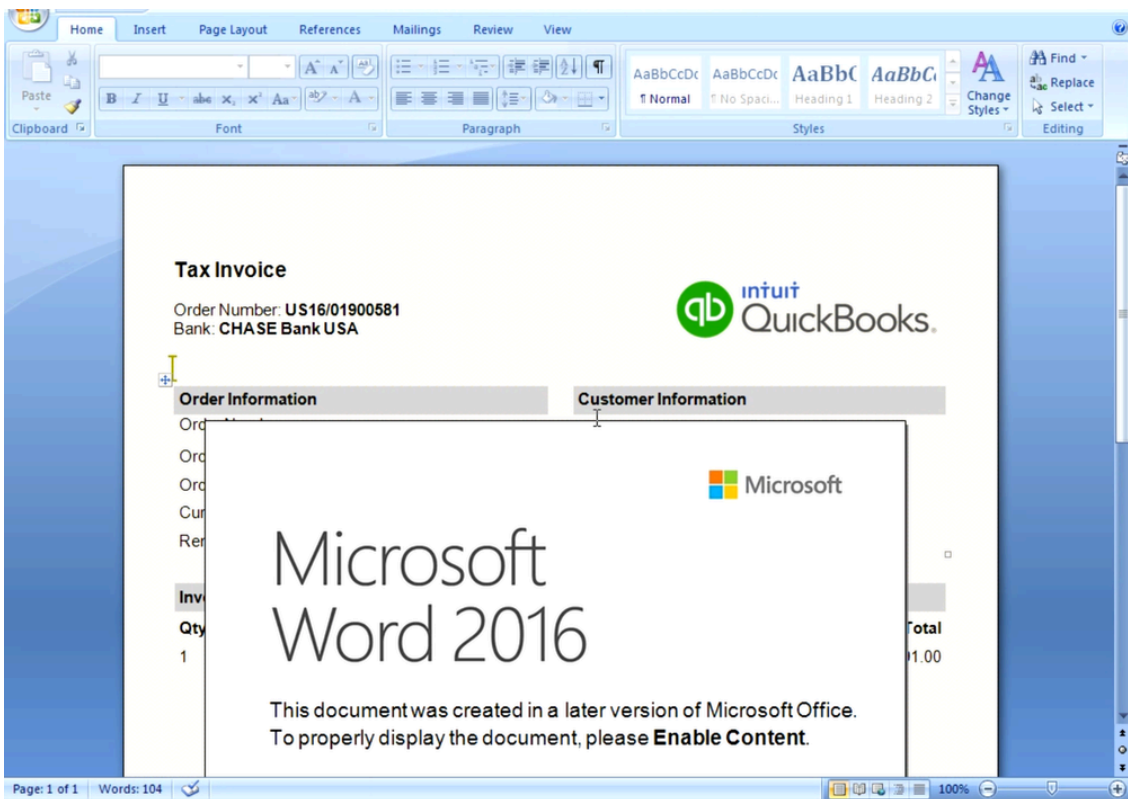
Home Insert Page Layout References Mailings Review View

Paste

Clipboard

Font

Paragraph

AaBbCcDc ¶ Normal
AaBbCcDc ¶ No Spaci...
AaBbC Heading 1
AaBbC Heading 2
Change Styles

Styles

Find
Replace
Select

Editing

Tax Invoice

Order Number: **US16/01900581**
Bank: **CHASE Bank USA**

intuit QuickBooks.

| Order Information | Customer Information |
|---|---|

Ord

Ord

Ord

Cur

Rer

Inv

Qty

1

Total

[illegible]1.00

Microsoft

Microsoft Word 2016

This document was created in a later version of Microsoft Office. To properly display the document, please **Enable Content**.

Page: 1 of 1 Words: 104

100%